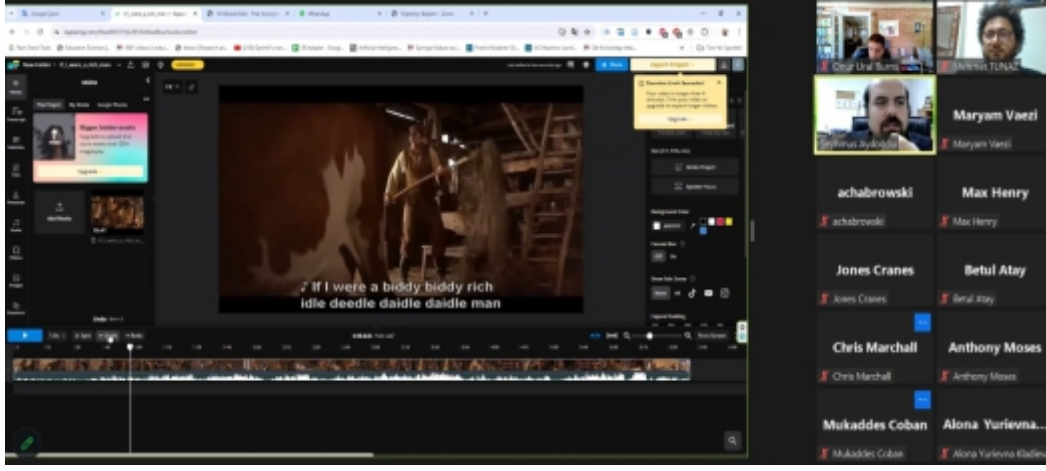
♪ If I were a biddy biddy rich
idle deedle daidle daidle man

Export Project

Upgrade

Onur Ural Bums
Mehmet TUNAZ
Seyithmus Aydogdu

Maryam Vaezi
Maryam Vaezi

achabrowski
achabrowski

Max Henry
Max Henry

Jones Cranes
Jones Cranes

Betul Atay
Betul Atay

Chris Marchall
Chris Marchall

Anthony Moses
Anthony Moses

Mukaddes Coban
Mukaddes Coban

Alona Yurievna...
Alona Yurievna Kladie